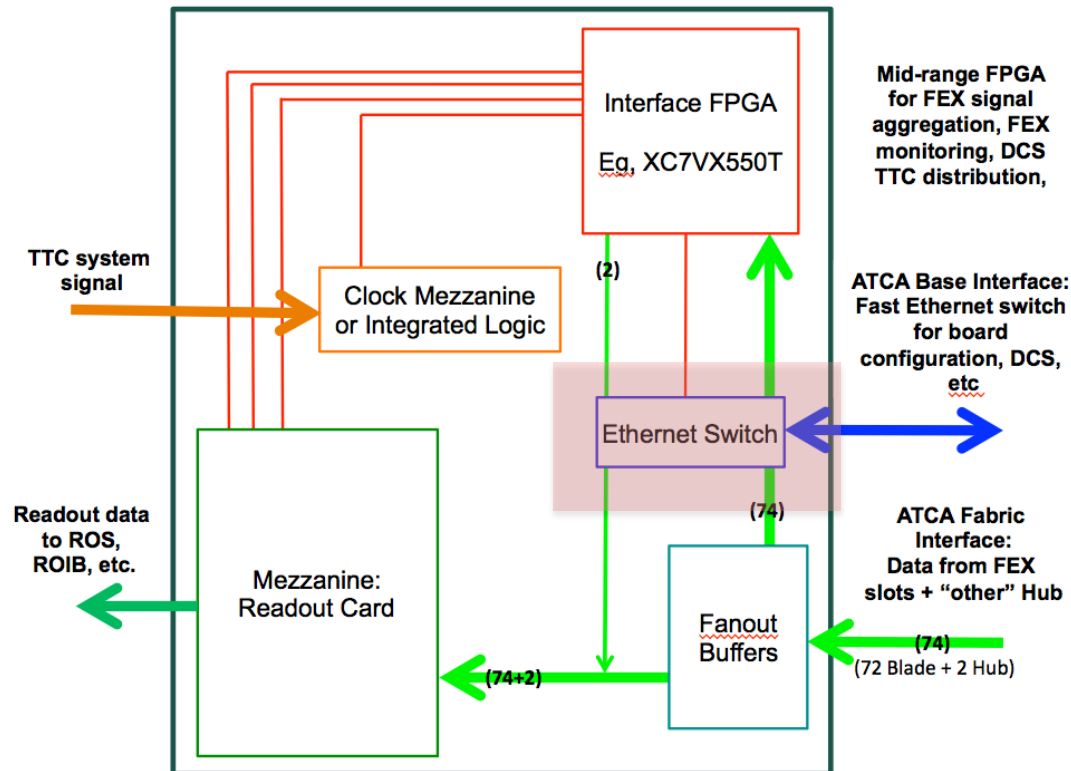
Interface FPGA

Eg, XC7VX550T

Mid-range FPGA for FEX signal aggregation, FEX monitoring, DCS TTC distribution,

TTC system signal

(2)

Clock Mezzanine or Integrated Logic

ATCA Base Interface: Fast Ethernet switch for board configuration, DCS, etc

Ethernet Switch

Readout data to ROS, ROIB, etc.

(74)

ATCA Fabric Interface: Data from FEX slots + "other" Hub

Mezzanine: Readout Card

Fanout Buffers

(74)
(72 Blade + 2 Hub)

(74+2)